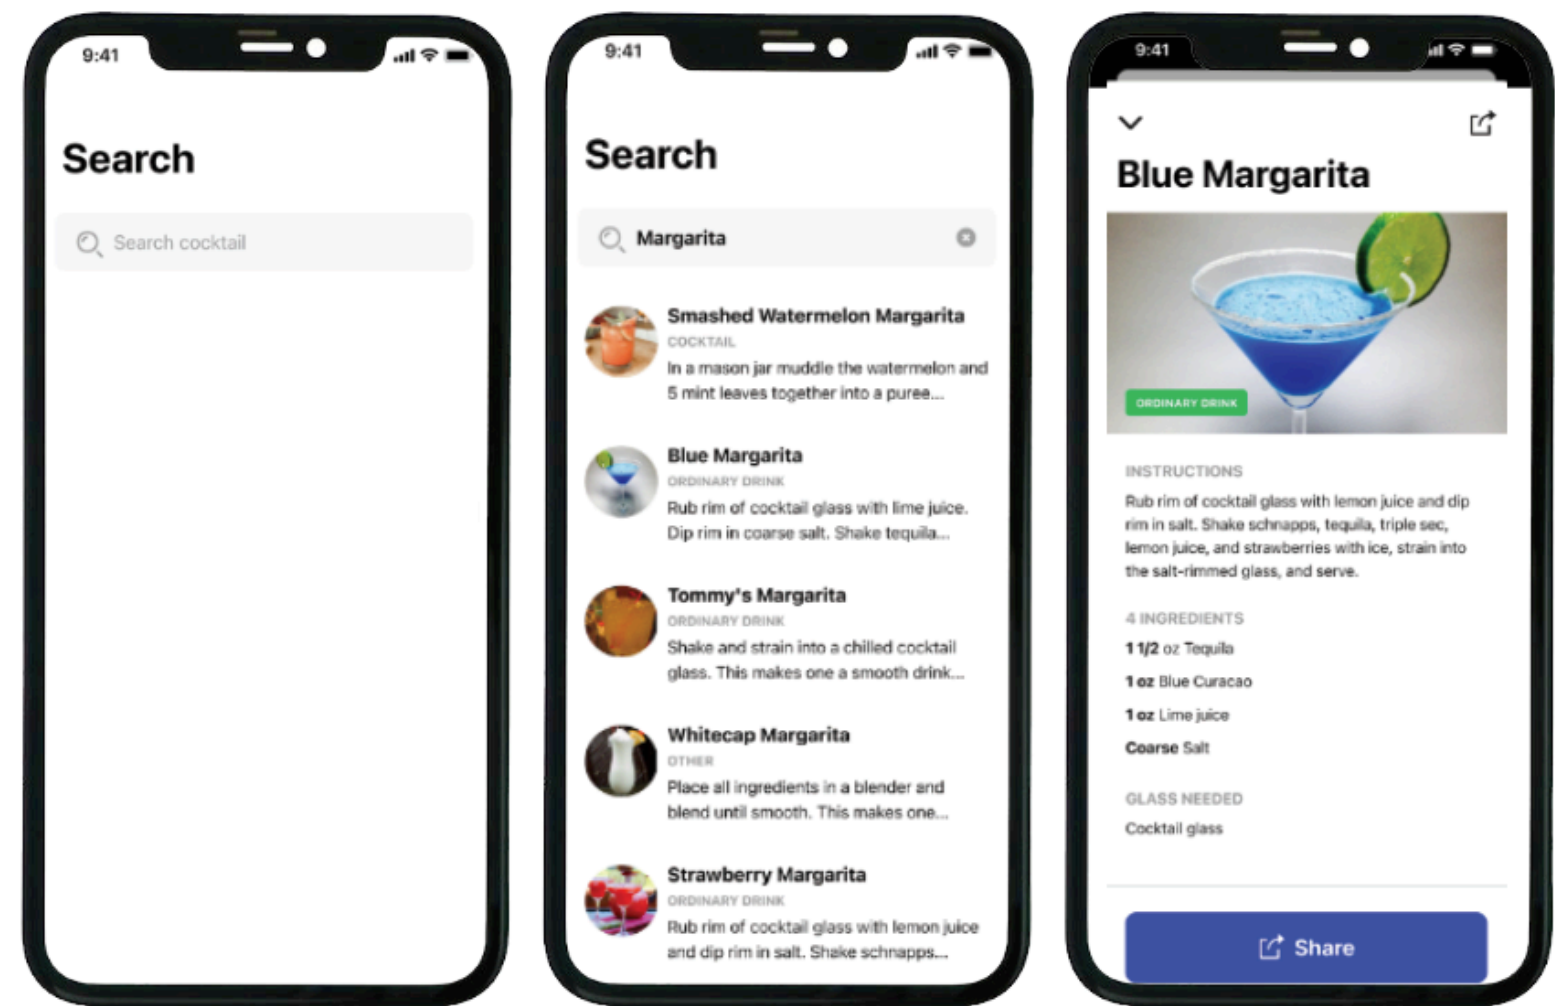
9:41

Search

Search cocktail

9:41

Search

Margarita

Smashed Watermelon Margarita
COCKTAIL
In a mason jar muddle the watermelon and 5 mint leaves together into a puree...

Blue Margarita
ORDINARY DRINK
Rub rim of cocktail glass with lime juice. Dip rim in coarse salt. Shake tequila...

Tommy's Margarita
ORDINARY DRINK
Shake and strain into a chilled cocktail glass. This makes one a smooth drink...

Whitecap Margarita
OTHER
Place all ingredients in a blender and blend until smooth. This makes one...

Strawberry Margarita
ORDINARY DRINK
Rub rim of cocktail glass with lemon juice and dip rim in salt. Shake schnapps...

9:41

Blue Margarita

ORDINARY DRINK

INSTRUCTIONS
Rub rim of cocktail glass with lemon juice and dip rim in salt. Shake schnapps, tequila, triple sec, lemon juice, and strawberries with ice, strain into the salt-rimmed glass, and serve.

4 INGREDIENTS
1 1/2 oz Tequila
1 oz Blue Curacao
1 oz Lime juice
Coarse Salt

GLASS NEEDED
Cocktail glass

Share